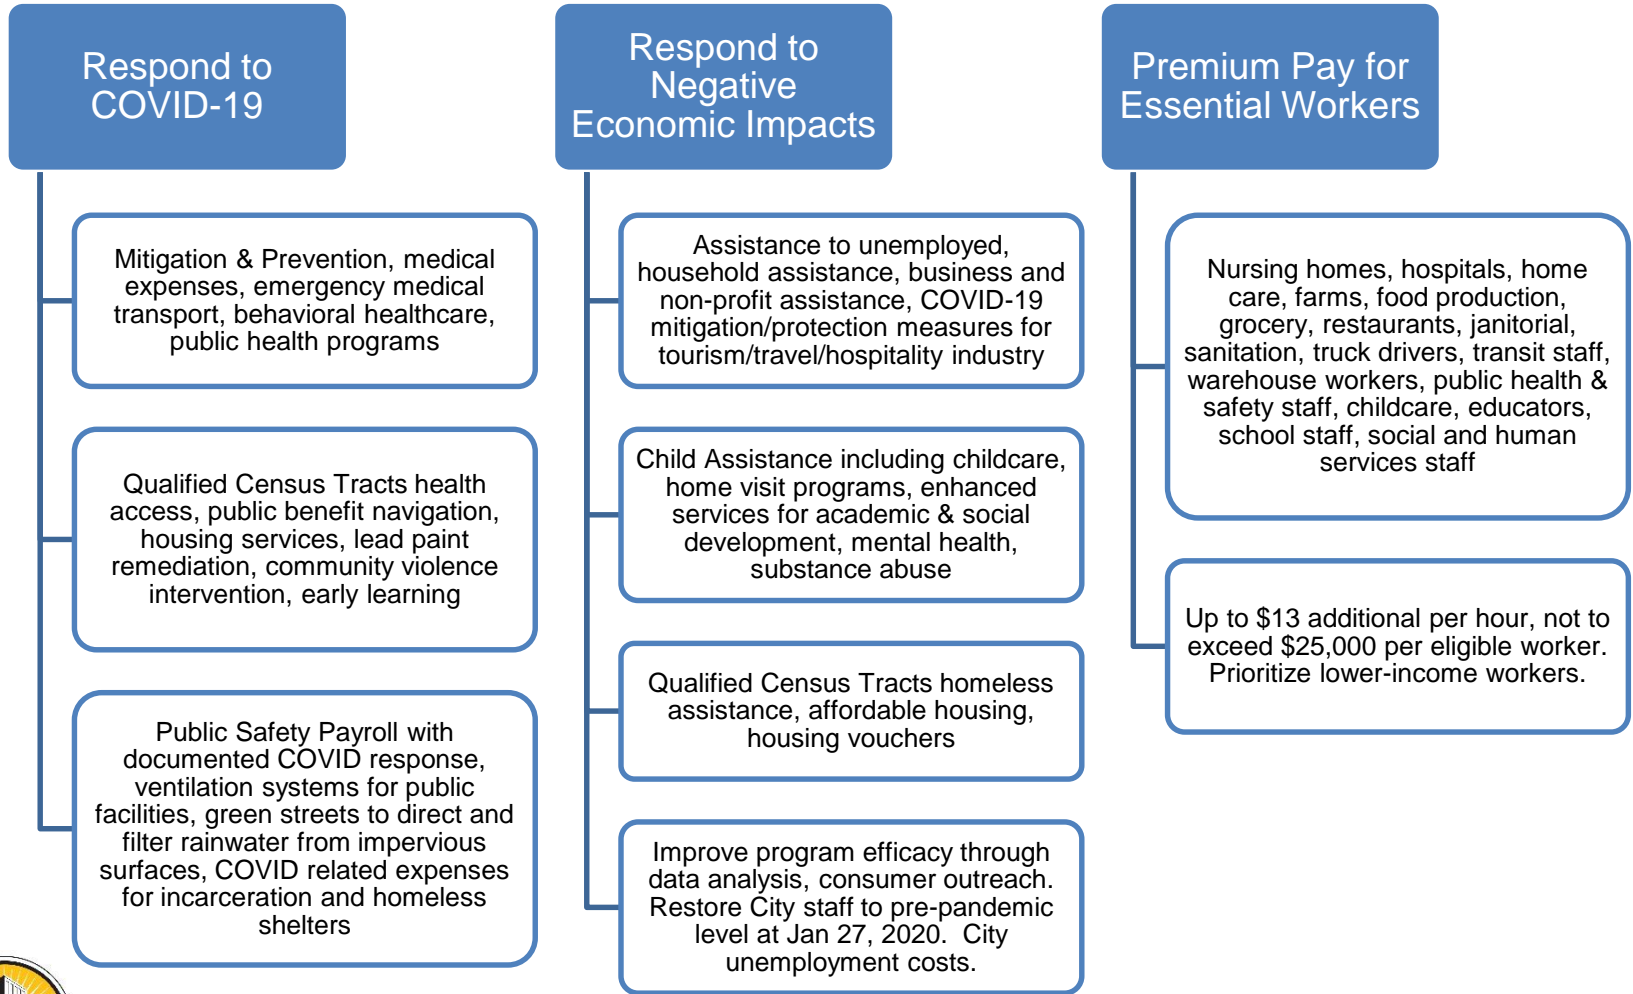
Respond to COVID-19

Mitigation & Prevention, medical expenses, emergency medical transport, behavioral healthcare, public health programs

Qualified Census Tracts health access, public benefit navigation, housing services, lead paint remediation, community violence intervention, early learning

Public Safety Payroll with documented COVID response, ventilation systems for public facilities, green streets to direct and filter rainwater from impervious surfaces, COVID related expenses for incarceration and homeless shelters

Respond to Negative Economic Impacts

Assistance to unemployed, household assistance, business and non-profit assistance, COVID-19 mitigation/protection measures for tourism/travel/hospitality industry

Child Assistance including childcare, home visit programs, enhanced services for academic & social development, mental health, substance abuse

Qualified Census Tracts homeless assistance, affordable housing, housing vouchers

Improve program efficacy through data analysis, consumer outreach. Restore City staff to pre-pandemic level at Jan 27, 2020. City unemployment costs.

Premium Pay for Essential Workers

Nursing homes, hospitals, home care, farms, food production, grocery, restaurants, janitorial, sanitation, truck drivers, transit staff, warehouse workers, public health & safety staff, childcare, educators, school staff, social and human services staff

Up to $13 additional per hour, not to exceed $25,000 per eligible worker. Prioritize lower-income workers.